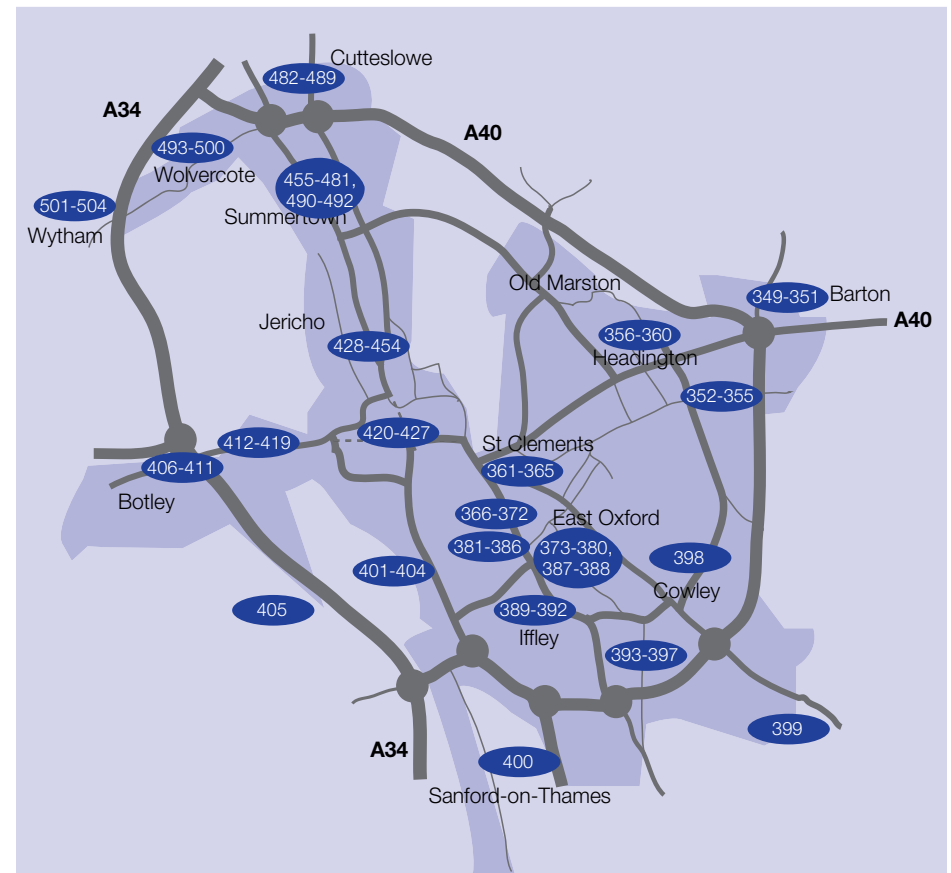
Cutteslowe
482-489
A34
A40
493-500
Wolvercote
455-481, 490-492
Summertown
501-504
Wytham
Old Marston
349-351
Barton
A40
Jericho
356-360
Headington
428-454
352-355
412-419
420-427
St Clements
406-411
361-365
Botley
366-372
East Oxford
381-386
373-380, 387-388
398
401-404
Cowley
405
389-392
Iffley
393-397
399
A34
400
Sanford-on-Thames